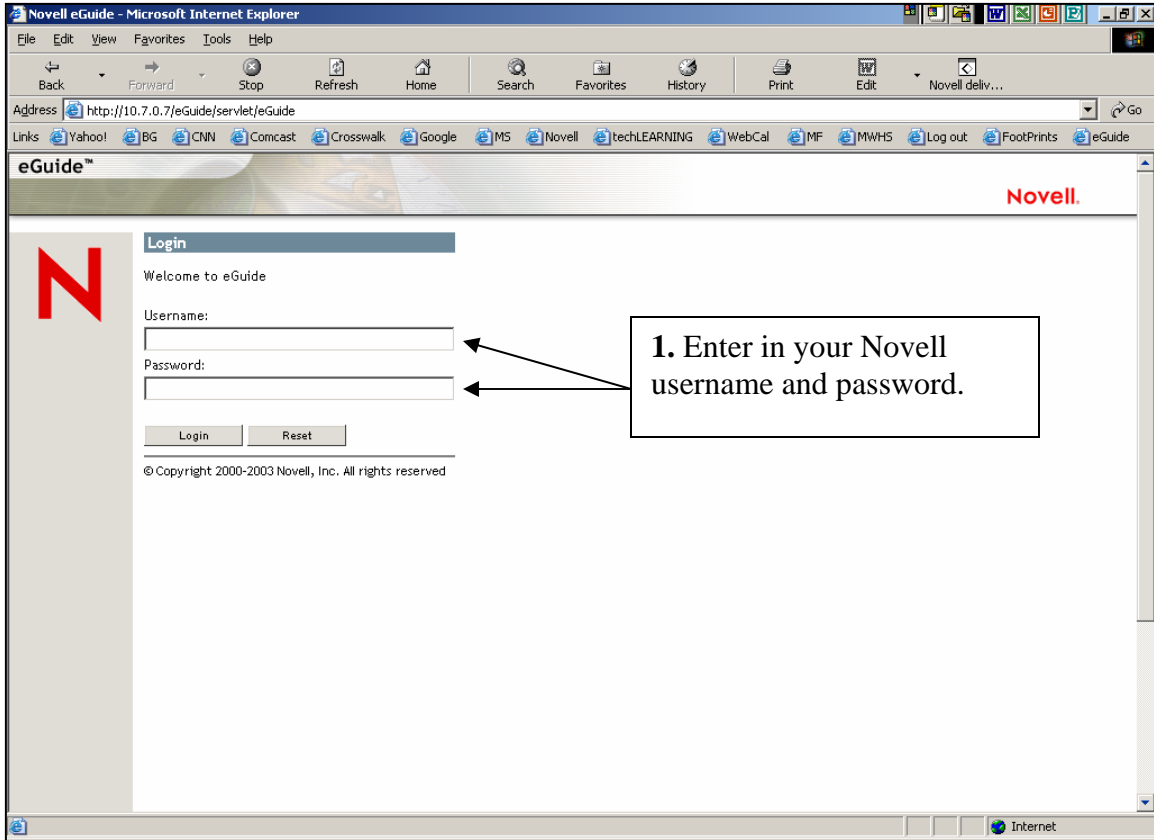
Novell eGuide - Microsoft Internet Explorer

File Edit View Favorites Tools Help

Back Forward Stop Refresh Home Search Favorites History Print Edit Novell deliv...

Address http://10.7.0.7/eGuide/servlet/eGuide Go

Links Yahoo! BG CNN Comcast Crosswalk Google MS Novell techLEARNING WebCal MF MWHS Log out FootPrints eGuide

eGuide™

Novell.

Login

Welcome to eGuide

Username:

Password:

Login Reset

© Copyright 2000-2003 Novell, Inc. All rights reserved

**1.** Enter in your Novell username and password.

Internet